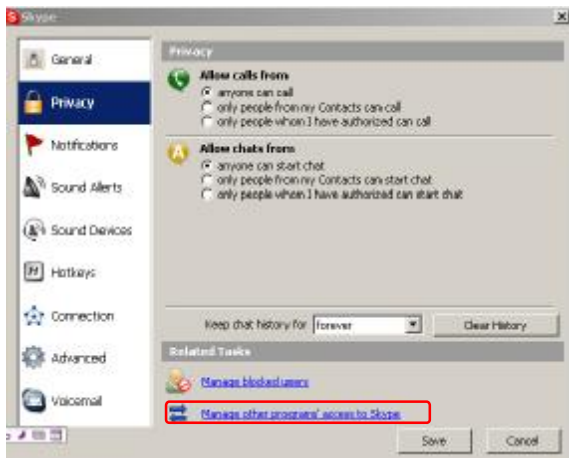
Skype

General
Privacy
Notifications
Sound Alerts
Sound Devices
Hotkeys
Connection
Advanced
Voicemail

Privacy

Allow calls from
anyone can call
only people from my Contacts can call
only people whom I have authorized can call

Allow chats from
anyone can start chat
only people from my Contacts can start chat
only people whom I have authorized can start chat

Keep chat history for forever
Clear History

Related Tasks
Manage blocked users
Manage other programs' access to Skype

Save
Cancel